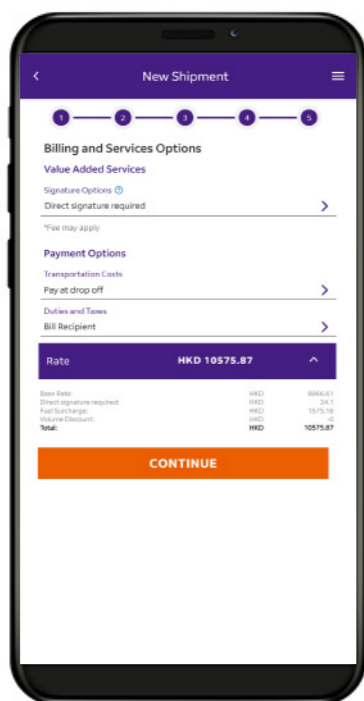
New Shipment

1 2 3 4 5

Billing and Services Options

Value Added Services

Signature Options

Direct signature required

*Fee may apply

Payment Options

Transportation Costs

Pay at drop off

Duties and Taxes

Bill Recipient

Rate HKD 10575.87

| | | |
|---|---|---|
| Base Rate: | HKD | 8966.61 |
| Direct signature required: | HKD | 34.1 |
| Fuel Surcharge: | HKD | 1575.16 |
| Volume Discount: | HKD | -0 |
| Total: | HKD | 10575.87 |

CONTINUE